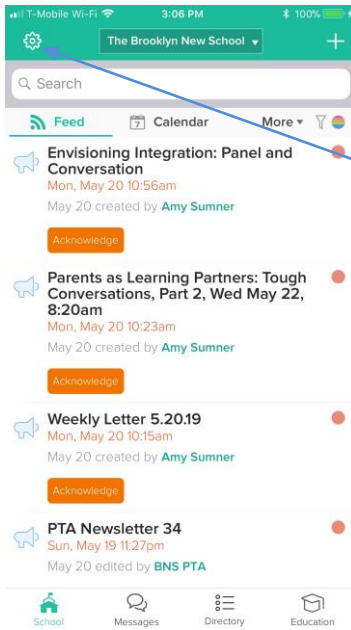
T-Mobile Wi-Fi 3:06 PM 100%

The Brooklyn New School

Search

Feed 7 Calendar More

Envisioning Integration: Panel and Conversation
Mon, May 20 10:56am
May 20 created by Amy Sumner
Acknowledge

Parents as Learning Partners: Tough Conversations, Part 2, Wed May 22, 8:20am
Mon, May 20 10:23am
May 20 created by Amy Sumner
Acknowledge

Weekly Letter 5.20.19
Mon, May 20 10:15am
May 20 created by Amy Sumner
Acknowledge

PTA Newsletter 34
Sun, May 19 11:27pm
May 20 edited by BNS PTA

School Messages Directory Education